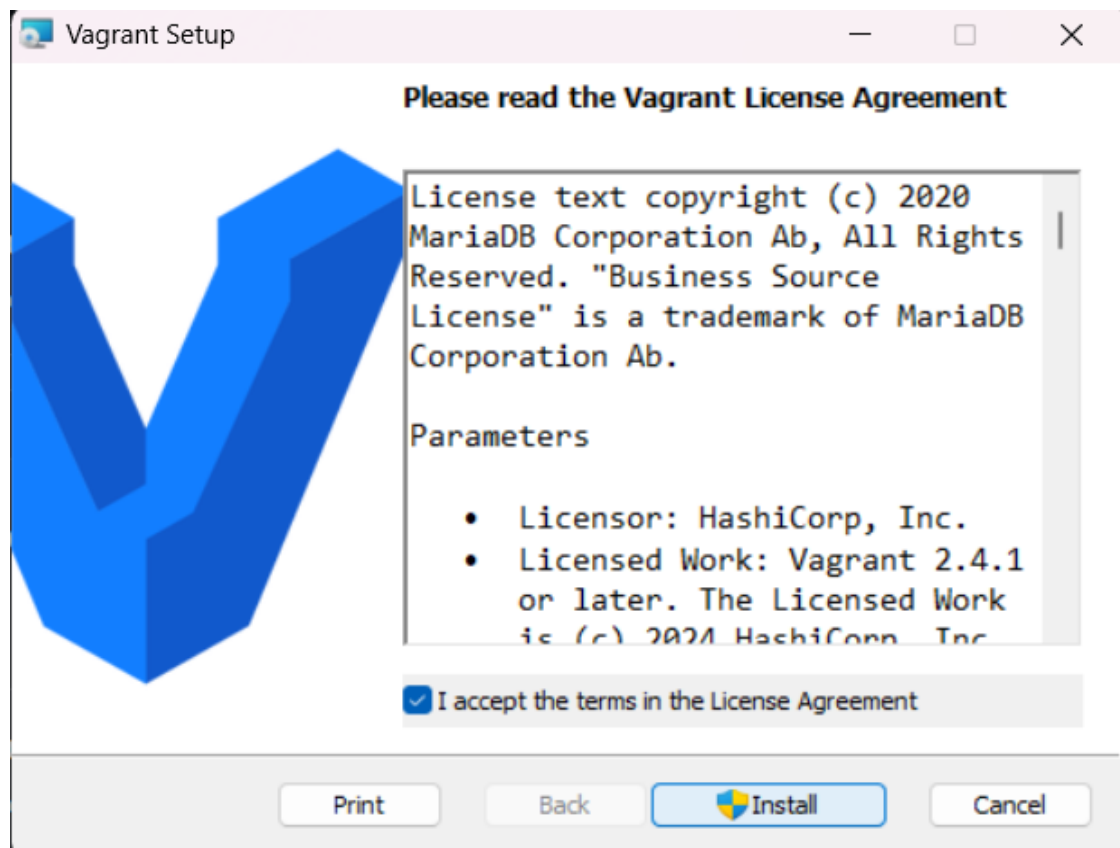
Vagrant Setup

Please read the Vagrant License Agreement

License text copyright (c) 2020 MariaDB Corporation Ab, All Rights Reserved. "Business Source License" is a trademark of MariaDB Corporation Ab.

Parameters

- Licensor: HashiCorp, Inc.
- Licensed Work: Vagrant 2.4.1 or later. The Licensed Work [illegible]

I accept the terms in the License Agreement

Print Back Install Cancel